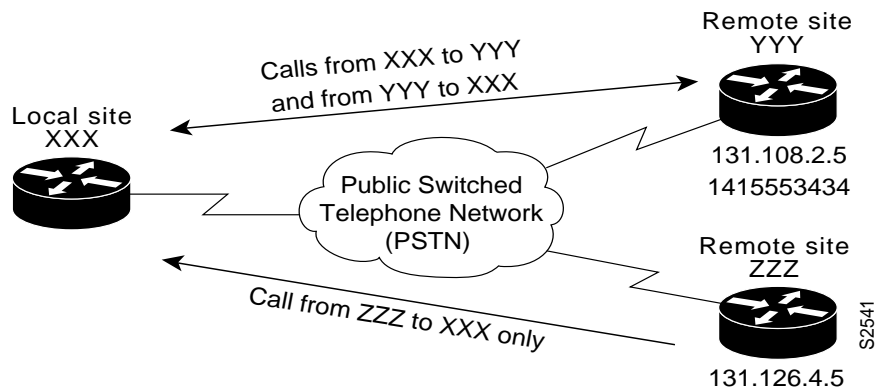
Remote site
YYY

Calls from XXX to YYY
and from YYY to XXX

Local site
XXX

131.108.2.5
1415553434

Public Switched
Telephone Network
(PSTN)

Remote site
ZZZ

Call from ZZZ to XXX only

S2541

131.126.4.5